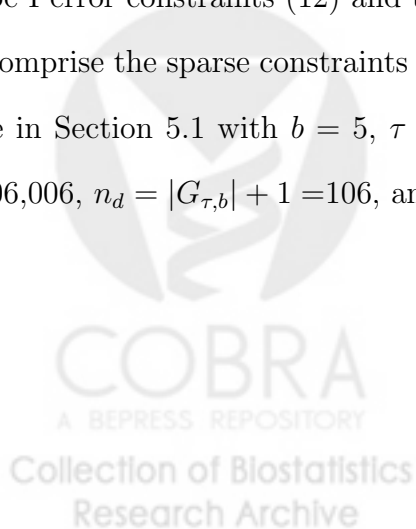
e I error constraints (12) and t
omprise the sparse constraints
e in Section 5.1 with $b = 5$, $\tau$
06,006, $n_d = |G_{\tau,b}| + 1 =$106, an

COBRA
A BEPRESS REPOSITORY
Collection of Biostatistics
Research Archive